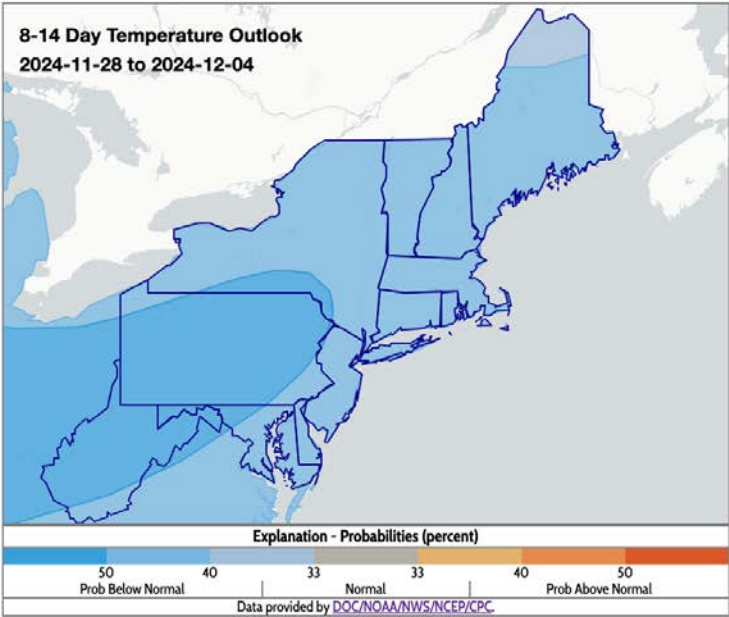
8-14 Day Temperature Outlook
2024-11-28 to 2024-12-04

Explanation - Probabilities (percent)

50 40 33 33 40 50

Prob Below Normal | Normal | Prob Above Normal

Data provided by DOC/NOAA/NWS/NCEP/CPC.